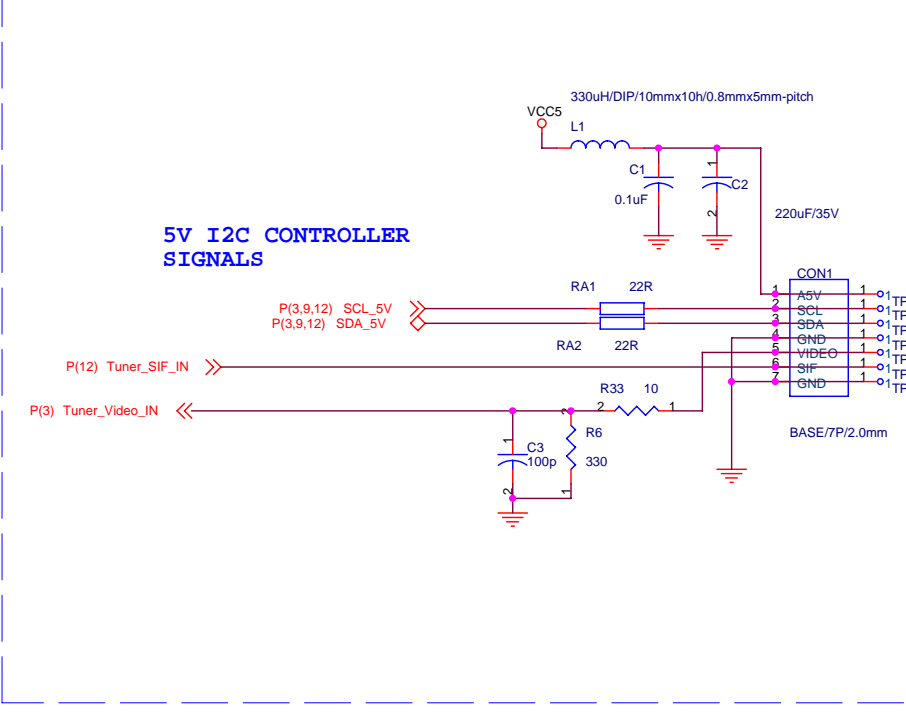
330uH/DIP/10mmx10h/0.8mmx5mm-pitch

VCC5

L1

C1
0.1uF

1
2
C2

220uF/35V

5V I2C CONTROLLER SIGNALS

RA1 22R

P(3,9,12) SCL_5V
P(3,9,12) SDA_5V

RA2 22R

CON1
1 A5V 1 TP
2 SCL 1 TP
3 SDA 1 TP
4 GND 1 TP
5 VIDEO 1 TP
6 SIF 1 TP
7 GND 1 TP

P(12) Tuner_SIF_IN

R33 10
2 1

P(3) Tuner_Video_IN

C3
1
100p
2

R6
330
1

BASE/7P/2.0mm